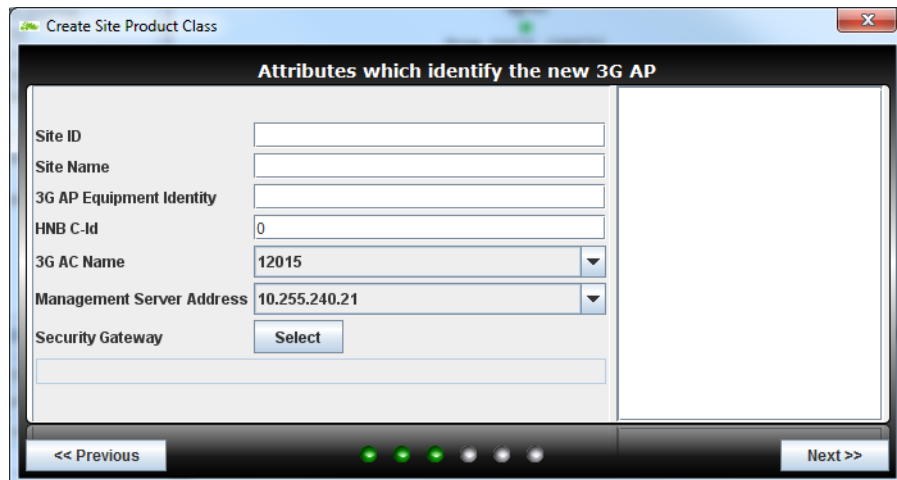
Create Site Product Class

Attributes which identify the new 3G AP

Site ID

Site Name

3G AP Equipment Identity

HNB C-Id 0

3G AC Name 12015

Management Server Address 10.255.240.21

Security Gateway Select

<< Previous

Next >>